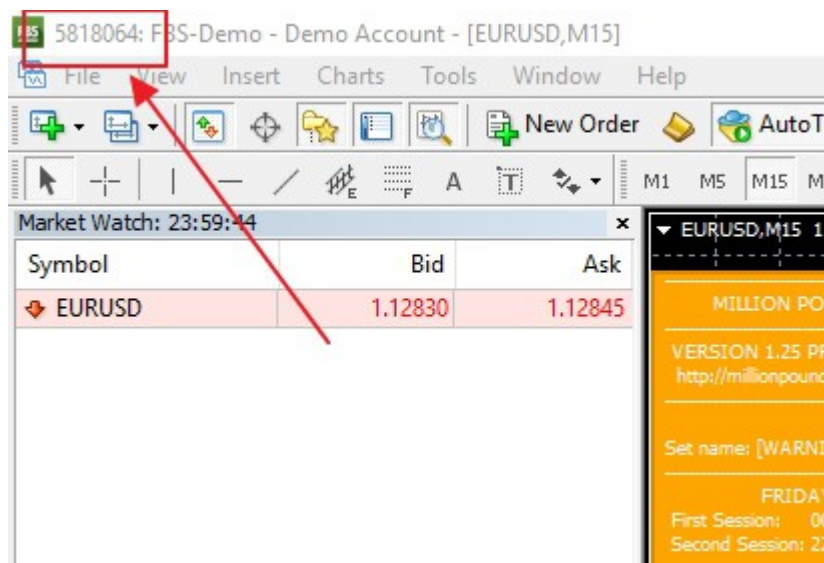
5818064: FBS-Demo - Demo Account - [EURUSD,M15]

File View Insert Charts Tools Window Help

New Order AutoT

A M1 M5 M15 M

Market Watch: 23:59:44

| Symbol | Bid | Ask |
|---|---|---|
| EURUSD | 1.12830 | 1.12845 |

EURUSD,M15 1

MILLION PO

VERSION 1.25 PR
http://millionpounc

Set name: [WARNI

FRIDA
First Session: 0
Second Session: 2